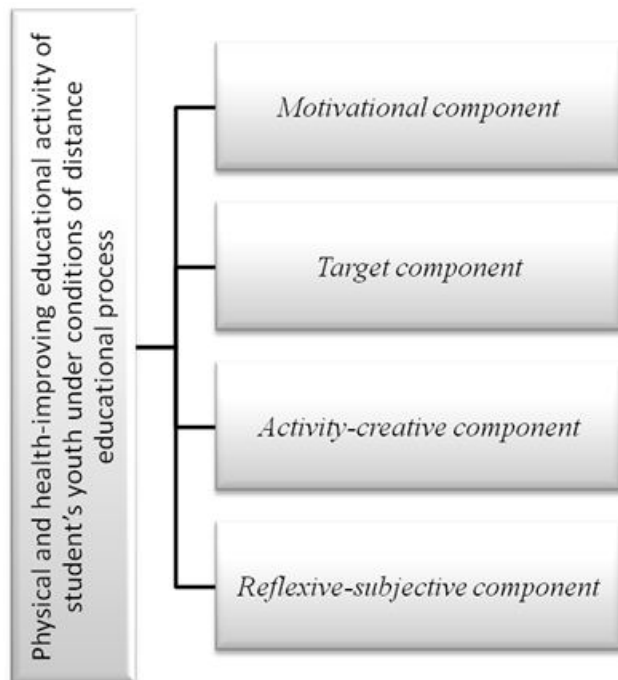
Physical and health-improving educational activity of student's youth under conditions of distance educational process

Motivational component

Target component

Activity-creative component

Reflexive-subjective component